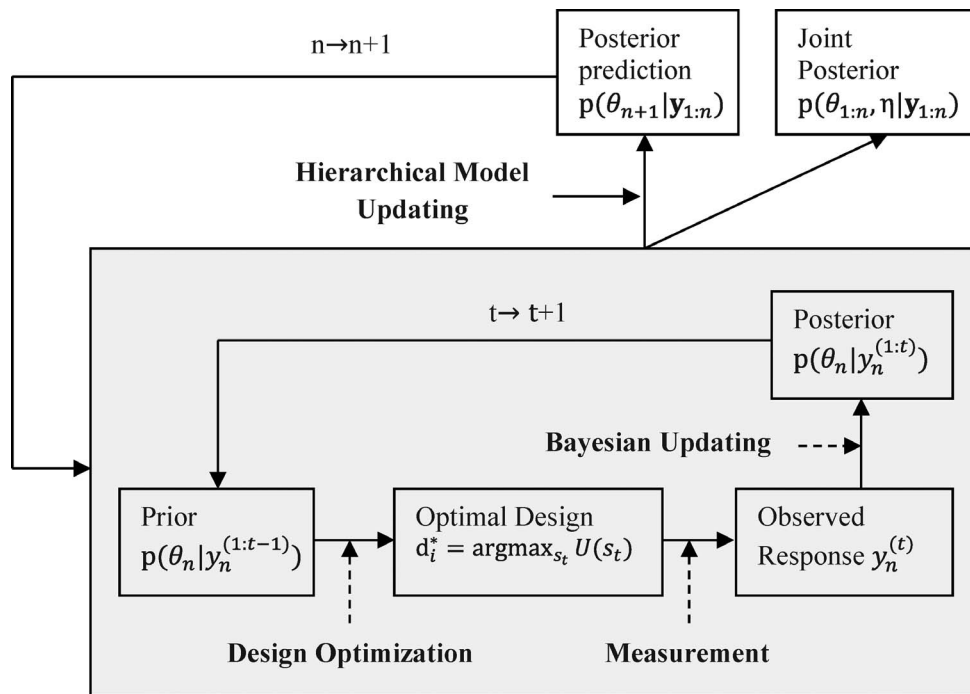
n→n+1

Posterior prediction $p(\theta_{n+1}|\mathbf{y}_{1:n})$

Joint Posterior $p(\theta_{1:n}, \eta|\mathbf{y}_{1:n})$

Hierarchical Model Updating

t→ t+1

Posterior $p(\theta_n|y_n^{(1:t)})$

Bayesian Updating

Prior $p(\theta_n|y_n^{(1:t-1)})$

Optimal Design $d_i^* = \text{argmax}_{s_t} U(s_t)$

Observed Response $y_n^{(t)}$

Design Optimization

Measurement